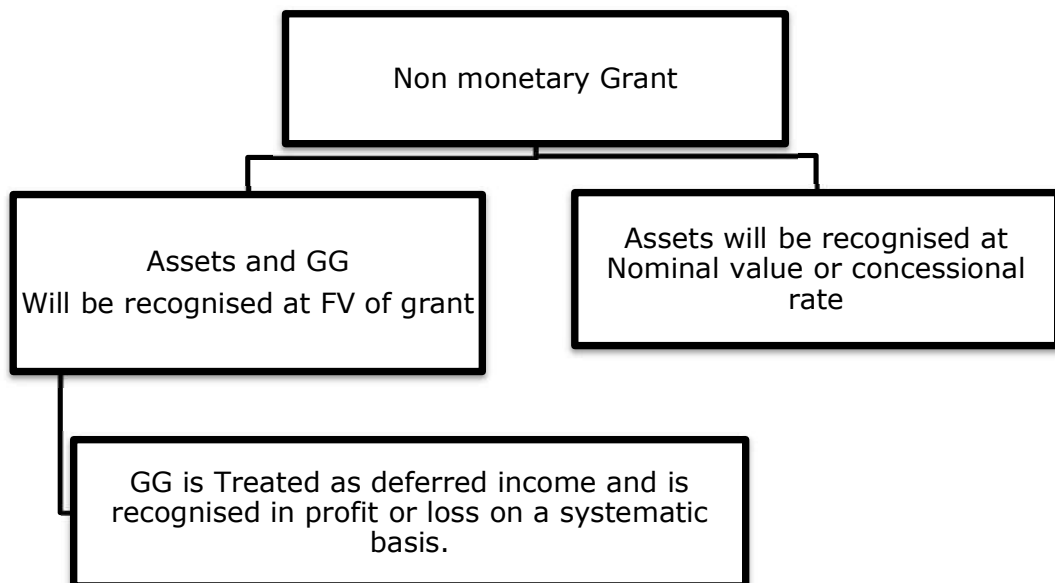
Non monetary Grant

Assets and GG
Will be recognised at FV of grant

Assets will be recognised at Nominal value or concessional rate

GG is Treated as deferred income and is recognised in profit or loss on a systematic basis.